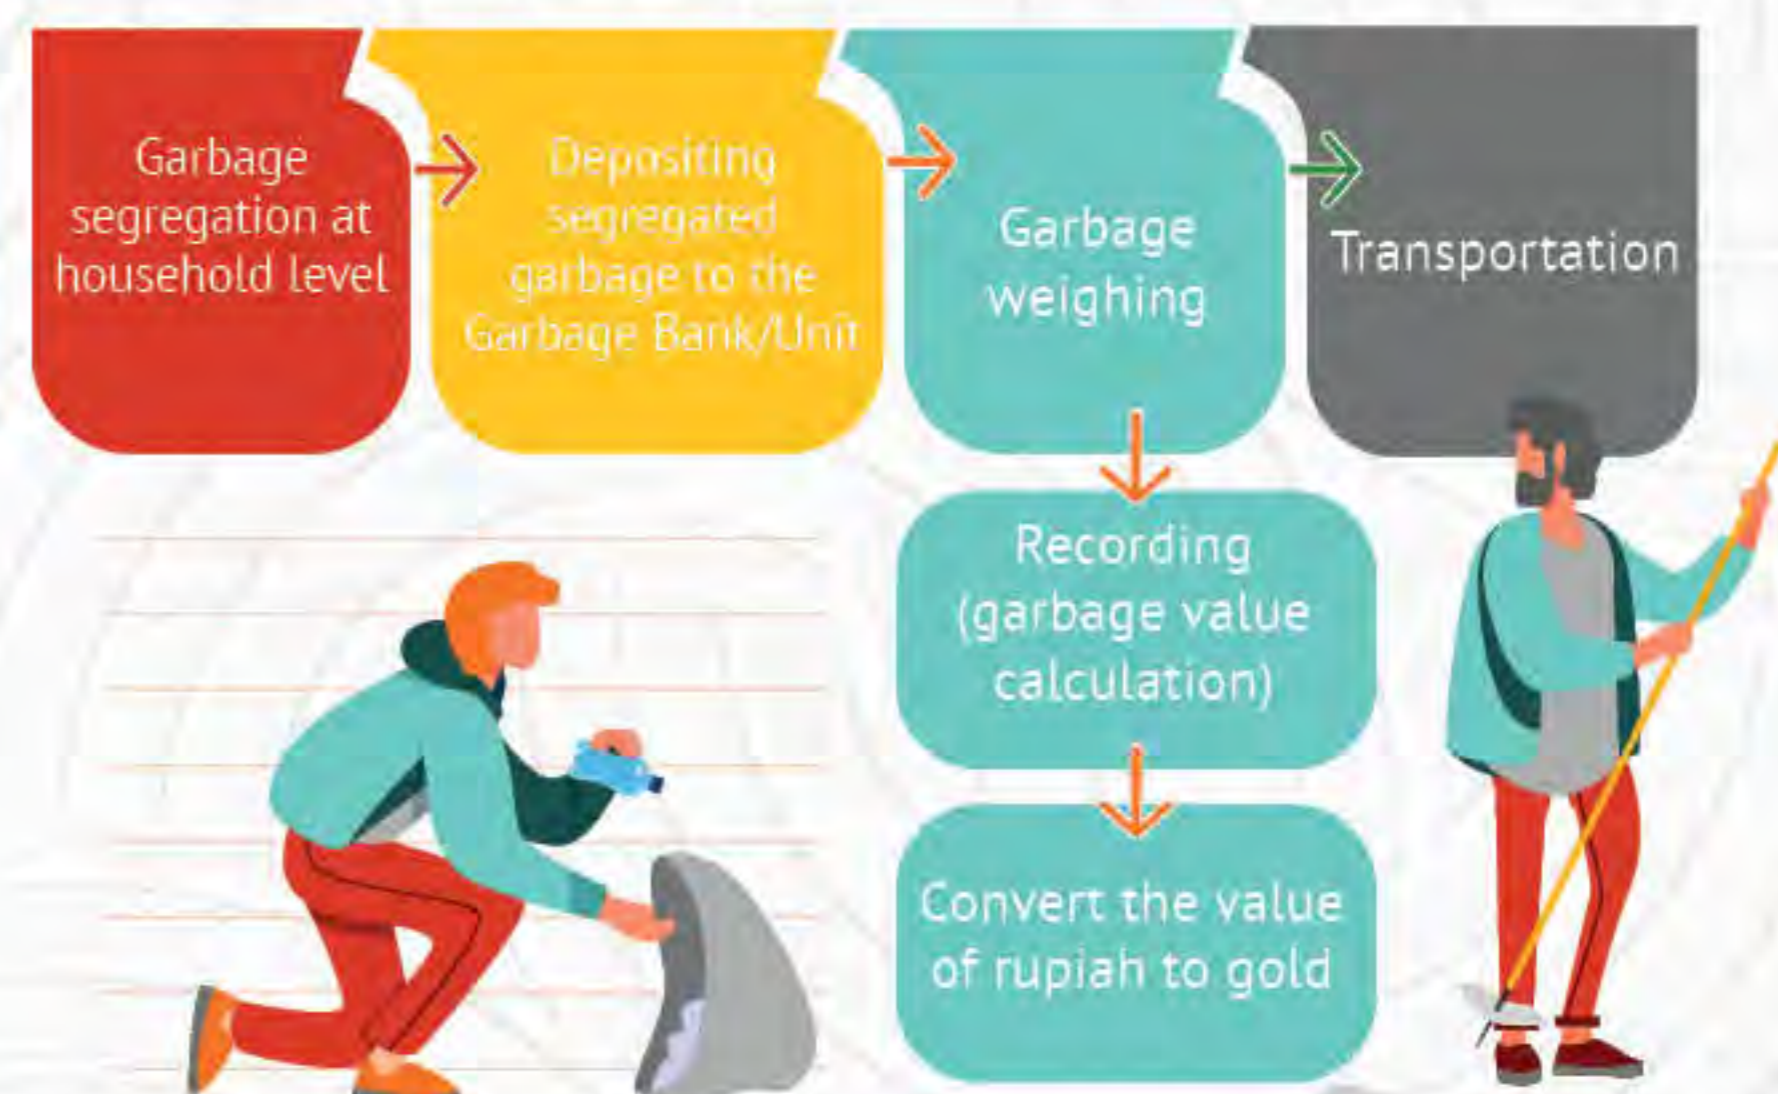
Garbage segregation at household level

Depositing segregated garbage to the Garbage Bank/Unit

Garbage weighing

Transportation

Recording (garbage value calculation)

Convert the value of rupiah to gold